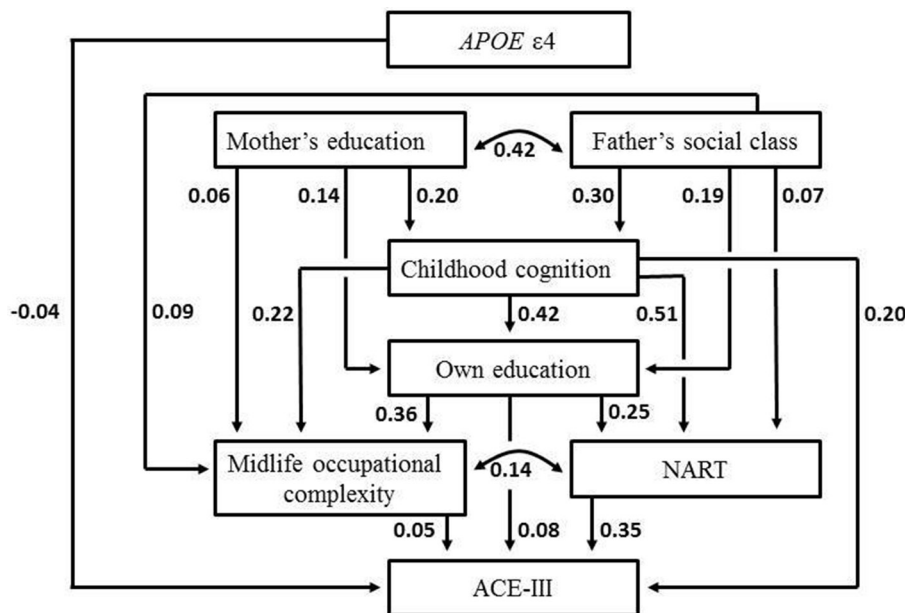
*APOE* ε4

Mother's education

0.42

Father's social class

0.06

0.14

0.20

0.30

0.19

0.07

Childhood cognition

-0.04

0.09

0.22

0.42

0.51

0.20

Own education

0.36

0.25

Midlife occupational complexity

0.14

NART

0.05

0.08

0.35

ACE-III